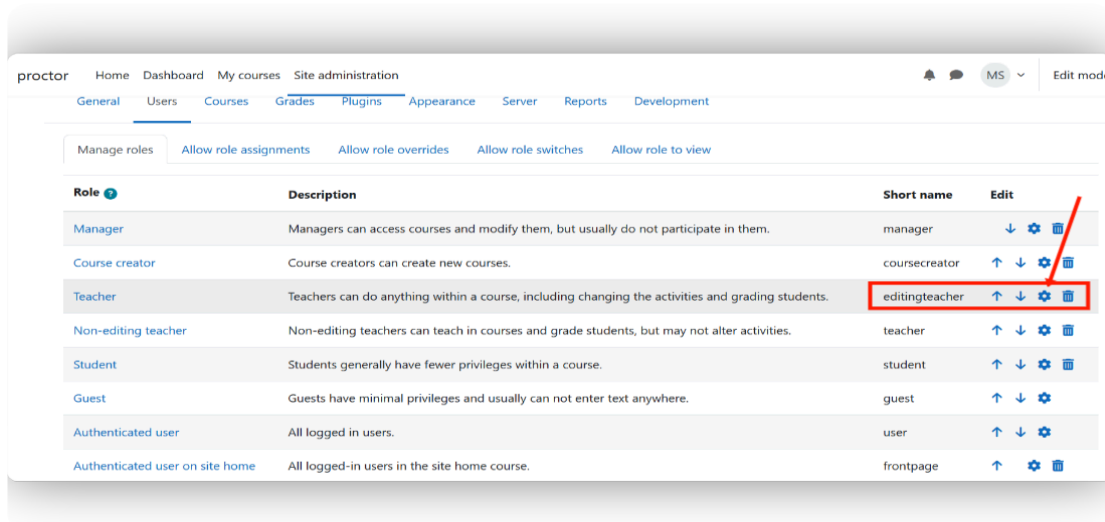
proctor Home Dashboard My courses Site administration

MS

Edit mod

General Users Courses Grades Plugins Appearance Server Reports Development

Manage roles Allow role assignments Allow role overrides Allow role switches Allow role to view

| Role | Description | Short name | Edit |
|---|---|---|---|
| Manager | Managers can access courses and modify them, but usually do not participate in them. | manager | |
| Course creator | Course creators can create new courses. | coursecreator | |
| Teacher | Teachers can do anything within a course, including changing the activities and grading students. | editingteacher | |
| Non-editing teacher | Non-editing teachers can teach in courses and grade students, but may not alter activities. | teacher | |
| Student | Students generally have fewer privileges within a course. | student | |
| Guest | Guests have minimal privileges and usually can not enter text anywhere. | guest | |
| Authenticated user | All logged in users. | user | |
| Authenticated user on site home | All logged-in users in the site home course. | frontpage | |